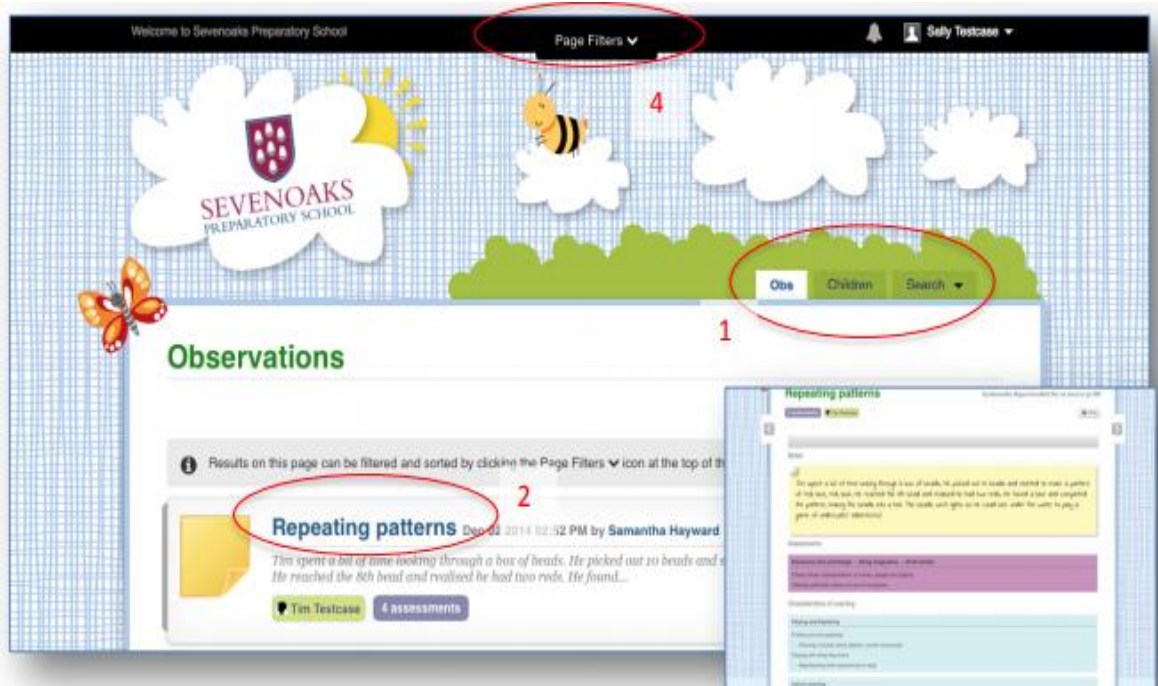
Welcome to Sevenoaks Preparatory School

Page Filters

Sally Testcase

4

SEVENOAKS PREPARATORY SCHOOL

Obs Children Search

1

Observations

Results on this page can be filtered and sorted by clicking the Page Filters icon at the top of th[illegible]

2

Repeating patterns Dec 02 2014 02:52 PM by Samantha Hayward

Tim spent a bit of time looking through a box of beads. He picked out 10 beads and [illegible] He reached the 8th bead and realised he had two reds. He found...

Tim Testcase 4 assessments

Repeating patterns

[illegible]